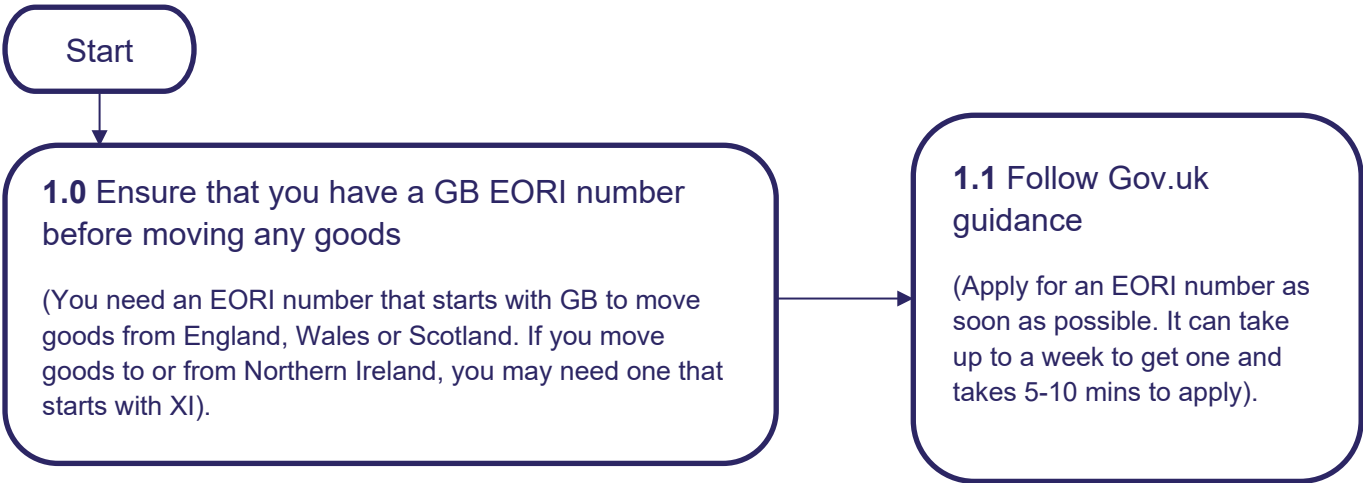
Start

**1.0** Ensure that you have a GB EORI number before moving any goods

(You need an EORI number that starts with GB to move goods from England, Wales or Scotland. If you move goods to or from Northern Ireland, you may need one that starts with XI).

**1.1** Follow Gov.uk guidance

(Apply for an EORI number as soon as possible. It can take up to a week to get one and takes 5-10 mins to apply).